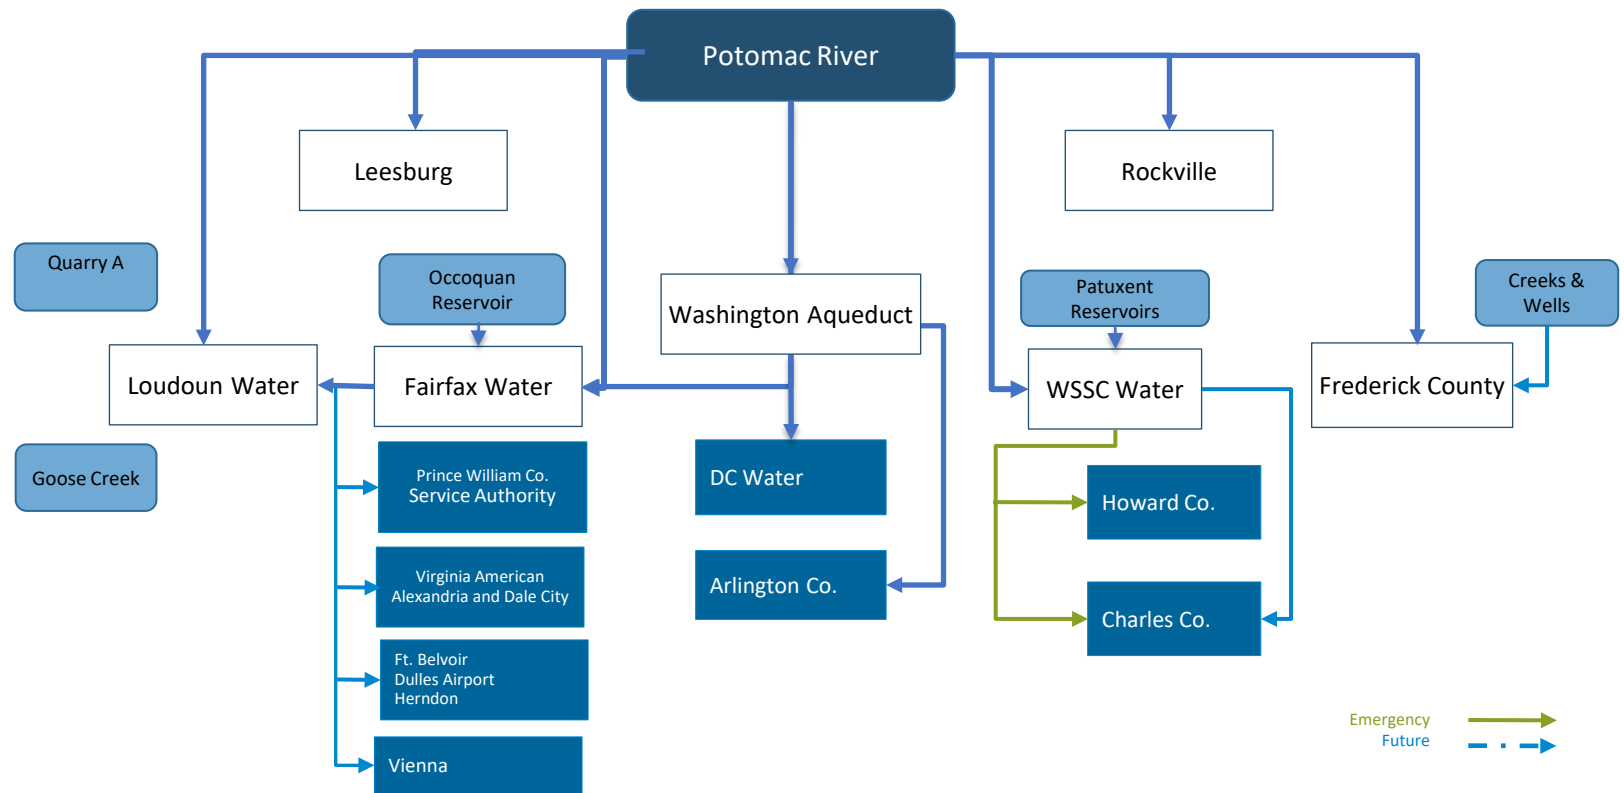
Potomac River

Leesburg

Rockville

Quarry A

Occoquan Reservoir

Washington Aqueduct

Patuxent Reservoirs

Creeks & Wells

Loudoun Water

Fairfax Water

WSSC Water

Frederick County

Goose Creek

Prince William Co. Service Authority

DC Water

Howard Co.

Virginia American Alexandria and Dale City

Arlington Co.

Charles Co.

Ft. Belvoir
Dulles Airport
Herndon

Vienna

Emergency
Future